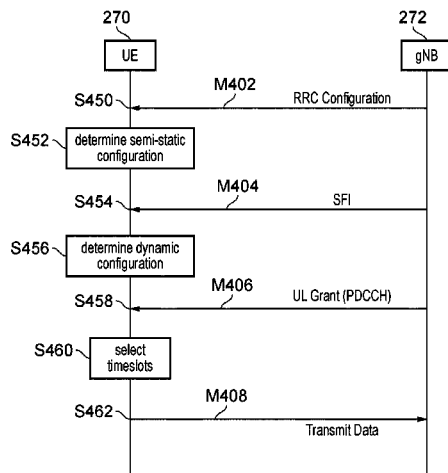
270
272
UE
gNB
M402
S450
RRC Configuration
S452
determine semi-static configuration
M404
S454
SFI
S456
determine dynamic configuration
M406
S458
UL Grant (PDCCH)
S460
select timeslots
M408
S462
Transmit Data